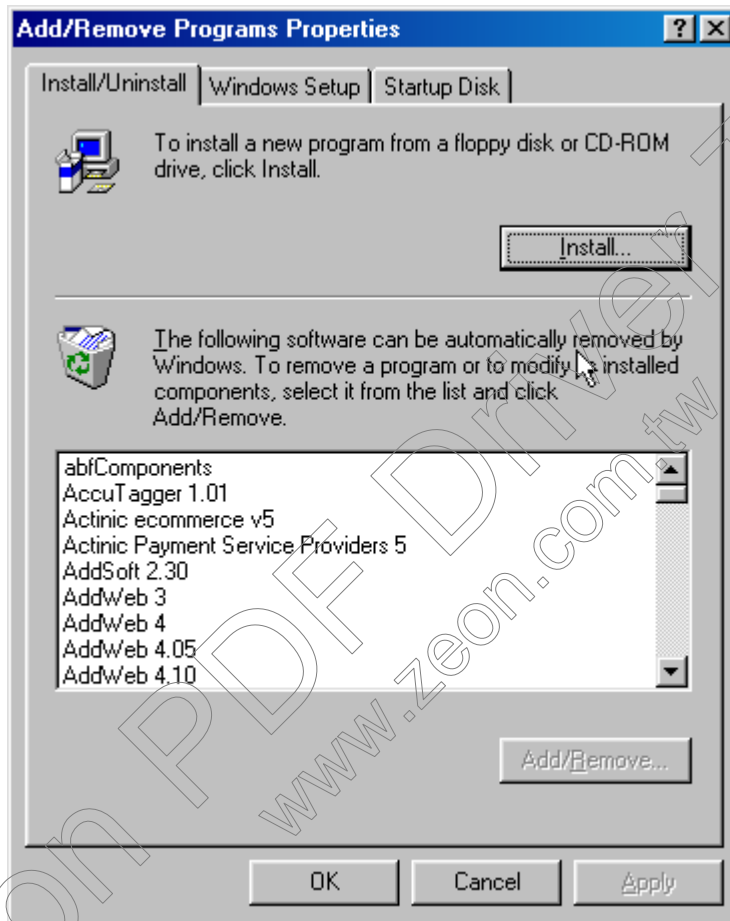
Add/Remove Programs Properties

?

Install/Uninstall | Windows Setup | Startup Disk

To install a new program from a floppy disk or CD-ROM drive, click Install.

Install...

The following software can be automatically removed by Windows. To remove a program or to modify its installed components, select it from the list and click Add/Remove.

abfComponents
AccuTagger 1.01
Actinic ecommerce v5
Actinic Payment Service Providers 5
AddSoft 2.30
AddWeb 3
AddWeb 4
AddWeb 4.05
AddWeb 4.10

Add/Remove...

OK
Cancel
Apply

Zeon PDF Driver
www.zeon.com.tw